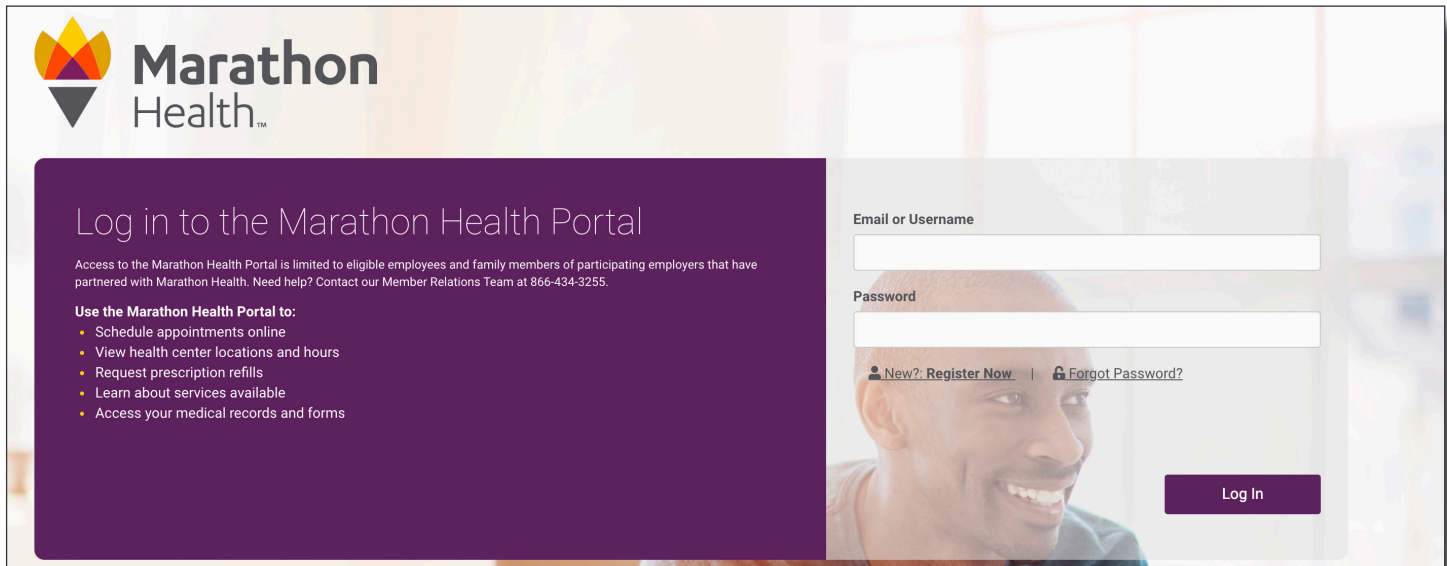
Marathon Health™

Log in to the Marathon Health Portal

Access to the Marathon Health Portal is limited to eligible employees and family members of participating employers that have partnered with Marathon Health. Need help? Contact our Member Relations Team at 866-434-3255.

Use the Marathon Health Portal to:
- Schedule appointments online
- View health center locations and hours
- Request prescription refills
- Learn about services available
- Access your medical records and forms

Email or Username

Password

New?: Register Now | Forgot Password?

Log In